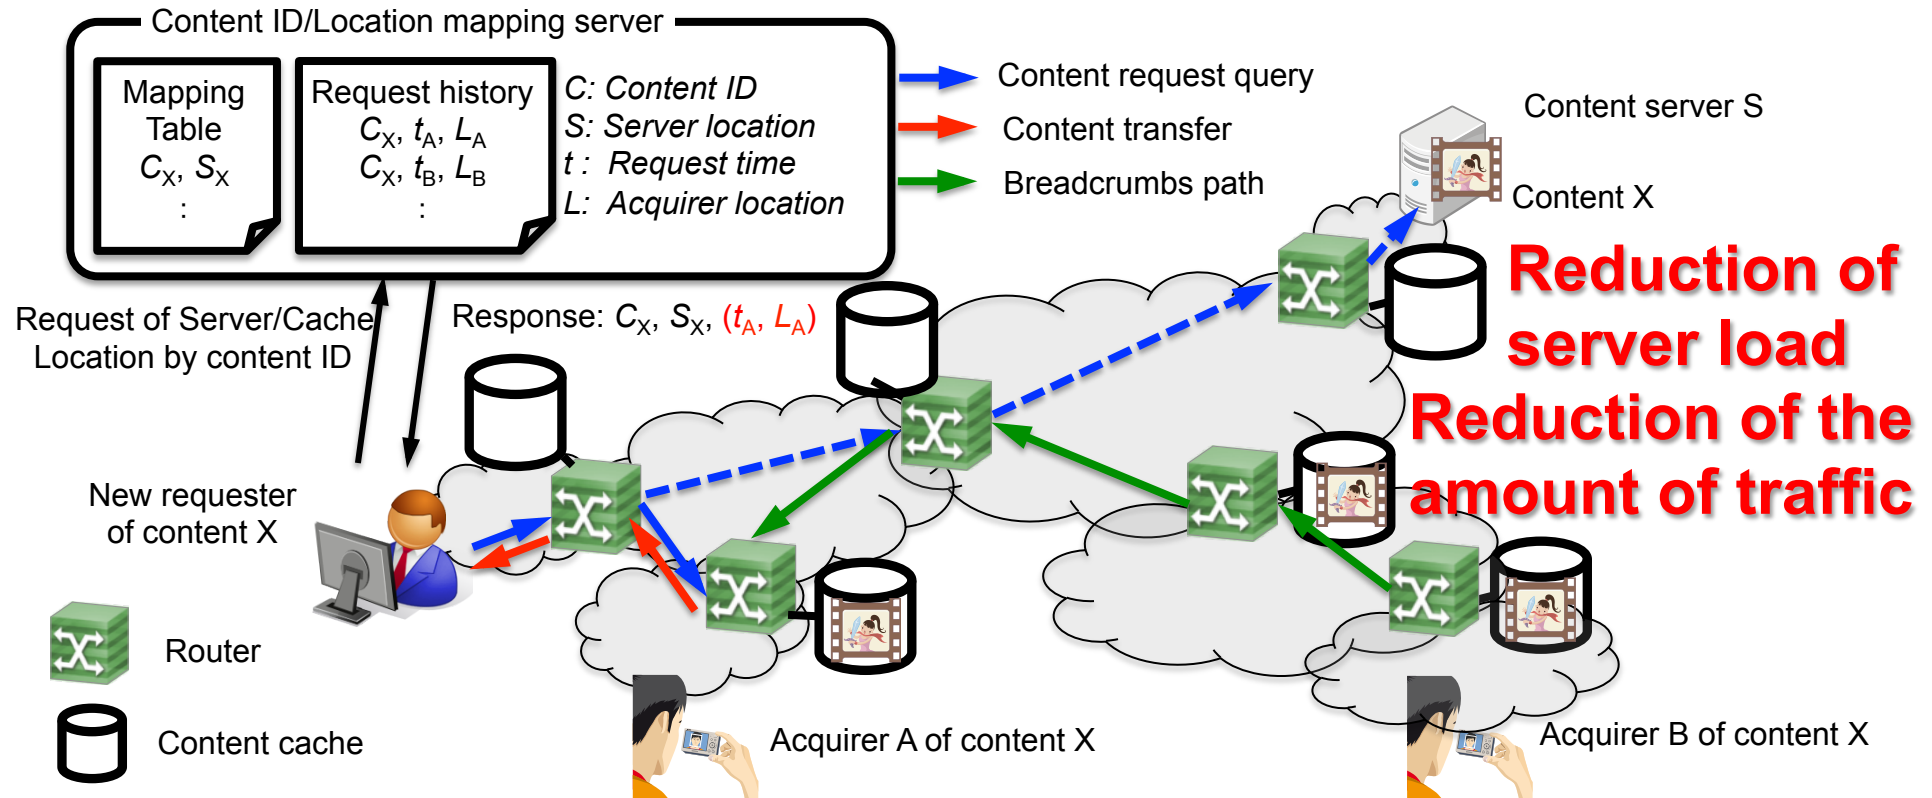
Content ID/Location mapping server

Mapping Table
$C_X$, $S_X$
:

Request history
$C_X$, $t_A$, $L_A$
$C_X$, $t_B$, $L_B$
:

C: Content ID
S: Server location
t : Request time
L: Acquirer location

Content request query
Content transfer
Breadcrumbs path

Content server S
Content X

Reduction of server load
Reduction of the amount of traffic

Request of Server/Cache Location by content ID

Response: $C_X$, $S_X$, ($t_A$, $L_A$)

New requester of content X

Router

Content cache

Acquirer A of content X

Acquirer B of content X